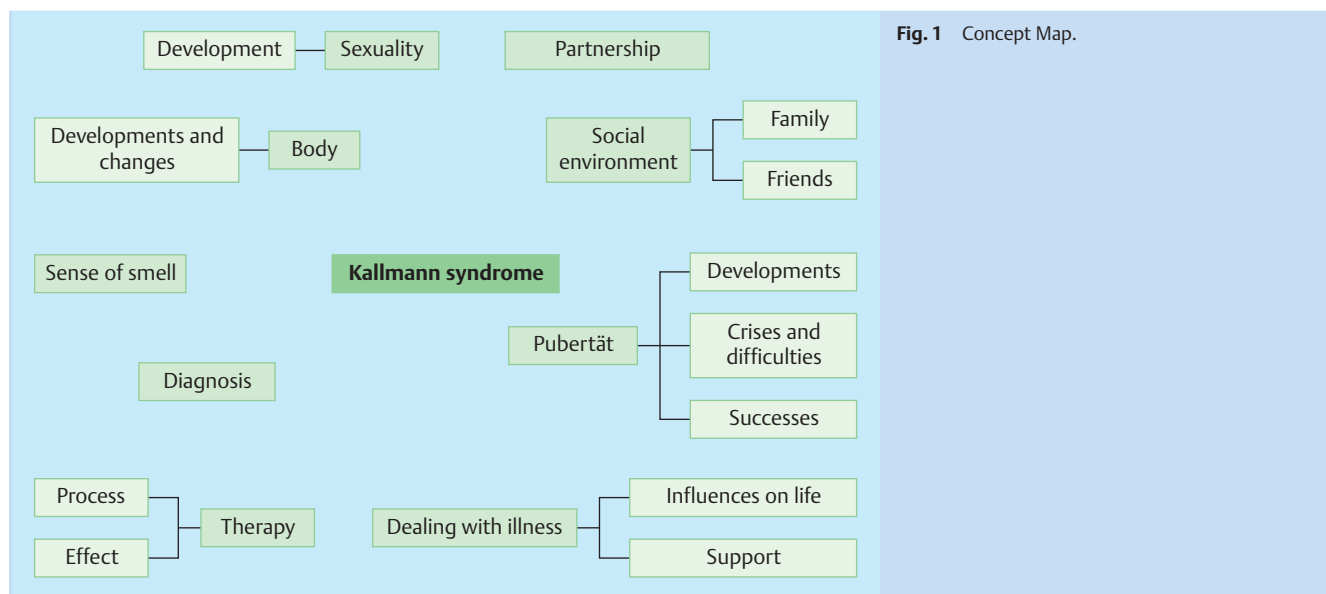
Development
Sexuality
Partnership

Developments and changes
Body

Social environment
Family
Friends

Sense of smell

**Kallmann syndrome**

Pubertät
Developments
Crises and difficulties
Successes

Diagnosis

Process
Effect
Therapy

Dealing with illness
Influences on life
Support

**Fig. 1** Concept Map.